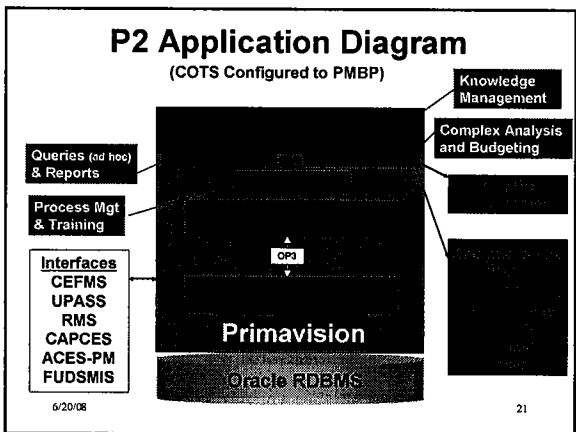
P2 Application Diagram

(COTS Configured to PMBP)

Knowledge Management

Complex Analysis and Budgeting

Queries (ad hoc) & Reports

Process Mgt & Training

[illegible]

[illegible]

Interfaces
CEFMS
UPASS
RMS
CAPCES
ACES-PM
FUDSMIS

OP3

Primavision

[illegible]

Oracle RDBMS

6/20/08

21